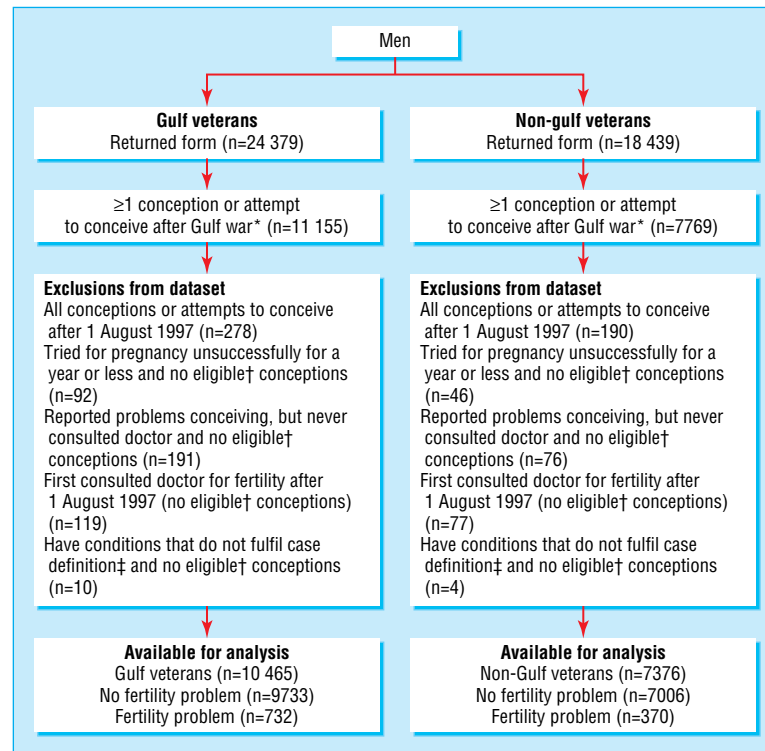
Men

**Gulf veterans**
Returned form (n=24 379)

≥1 conception or attempt to conceive after Gulf war* (n=11 155)

**Exclusions from dataset**
All conceptions or attempts to conceive after 1 August 1997 (n=278)
Tried for pregnancy unsuccessfully for a year or less and no eligible† conceptions (n=92)
Reported problems conceiving, but never consulted doctor and no eligible† conceptions (n=191)
First consulted doctor for fertility after 1 August 1997 (no eligible† conceptions) (n=119)
Have conditions that do not fulfil case definition‡ and no eligible† conceptions (n=10)

**Available for analysis**
Gulf veterans (n=10 465)
No fertility problem (n=9733)
Fertility problem (n=732)

**Non-gulf veterans**
Returned form (n=18 439)

≥1 conception or attempt to conceive after Gulf war* (n=7769)

**Exclusions from dataset**
All conceptions or attempts to conceive after 1 August 1997 (n=190)
Tried for pregnancy unsuccessfully for a year or less and no eligible† conceptions (n=46)
Reported problems conceiving, but never consulted doctor and no eligible† conceptions (n=76)
First consulted doctor for fertility after 1 August 1997 (no eligible† conceptions) (n=77)
Have conditions that do not fulfil case definition‡ and no eligible† conceptions (n=4)

**Available for analysis**
Non-Gulf veterans (n=7376)
No fertility problem (n=7006)
Fertility problem (n=370)